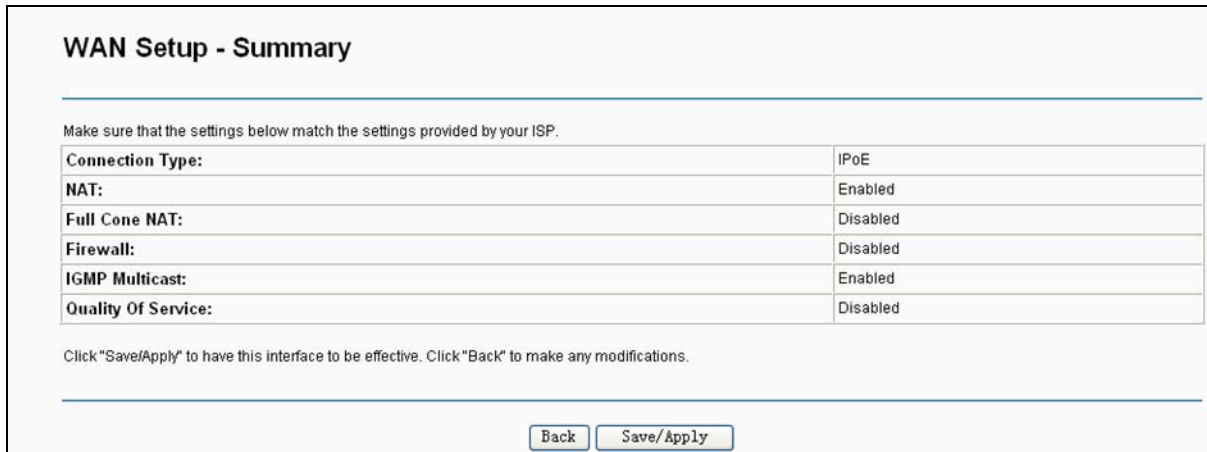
WAN Setup - Summary

Make sure that the settings below match the settings provided by your ISP.

| | |
|---|---|
| Connection Type: | IPoE |
| NAT: | Enabled |
| Full Cone NAT: | Disabled |
| Firewall: | Disabled |
| IGMP Multicast: | Enabled |
| Quality Of Service: | Disabled |

Click "Save/Apply" to have this interface to be effective. Click "Back" to make any modifications.

Back Save/Apply